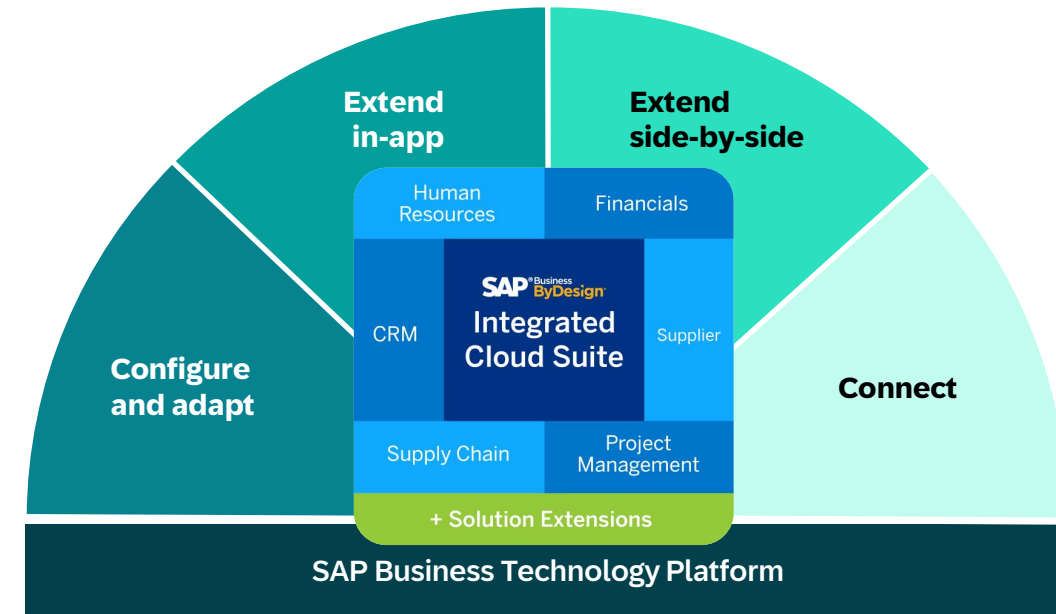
Extend in-app

Extend side-by-side

Configure and adapt

Connect

Human Resources

Financials

CRM

SAP® Business ByDesign

Integrated Cloud Suite

Supplier

Supply Chain

Project Management

+ Solution Extensions

SAP Business Technology Platform